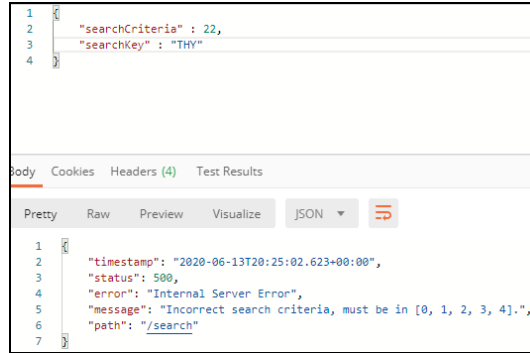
1 {
2 "searchCriteria" : 22,
3 "searchKey" : "THY"
4 }

Body Cookies Headers (4) Test Results

Pretty Raw Preview Visualize JSON ▼

1 {
2 "timestamp": "2020-06-13T20:25:02.623+00:00",
3 "status": 500,
4 "error": "Internal Server Error",
5 "message": "Incorrect search criteria, must be in [0, 1, 2, 3, 4].",
6 "path": "/search"
7 }